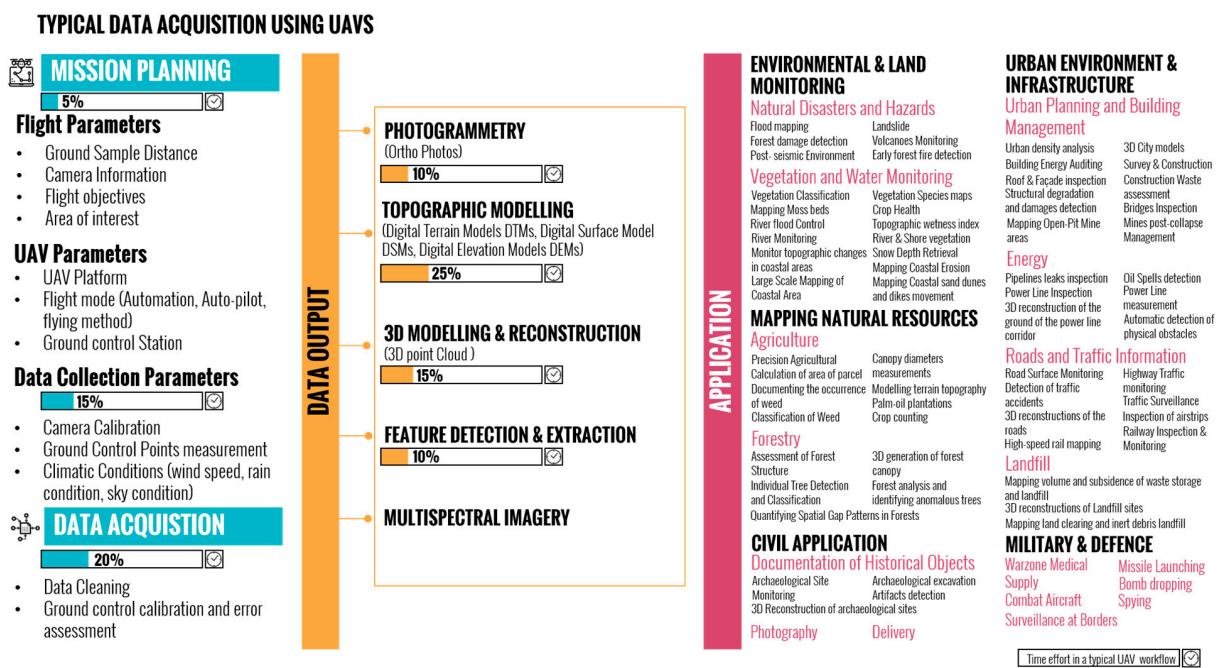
TYPICAL DATA ACQUISITION USING UAVS

MISSION PLANNING
5%

Flight Parameters
- Ground Sample Distance
- Camera Information
- Flight objectives
- Area of interest

UAV Parameters
- UAV Platform
- Flight mode (Automation, Auto-pilot, flying method)
- Ground control Station

Data Collection Parameters
15%
- Camera Calibration
- Ground Control Points measurement
- Climatic Conditions (wind speed, rain condition, sky condition)

DATA ACQUISTION
20%
- Data Cleaning
- Ground control calibration and error assessment

DATA OUTPUT

PHOTOGRAMMETRY
(Ortho Photos)
10%

TOPOGRAPHIC MODELLING
(Digital Terrain Models DTMs, Digital Surface Model DSMs, Digital Elevation Models DEMs)
25%

3D MODELLING & RECONSTRUCTION
(3D point Cloud )
15%

FEATURE DETECTION & EXTRACTION
10%

MULTISPECTRAL IMAGERY

APPLICATION

ENVIRONMENTAL & LAND MONITORING
Natural Disasters and Hazards
Flood mapping
Forest damage detection
Post- seismic Environment
Landslide
Volcanoes Monitoring
Early forest fire detection

Vegetation and Water Monitoring
Vegetation Classification
Mapping Moss beds
River flood Control
River Monitoring
Monitor topographic changes in coastal areas
Large Scale Mapping of Coastal Area
Vegetation Species maps
Crop Health
Topographic wetness index
River & Shore vegetation
Snow Depth Retrieval
Mapping Coastal Erosion
Mapping Coastal sand dunes and dikes movement

MAPPING NATURAL RESOURCES
Agriculture
Precision Agricultural
Calculation of area of parcel
Documenting the occurrence of weed
Classification of Weed
Canopy diameters measurements
Modelling terrain topography
Palm-oil plantations
Crop counting

Forestry
Assessment of Forest Structure
Individual Tree Detection and Classification
Quantifying Spatial Gap Patterns in Forests
3D generation of forest canopy
Forest analysis and identifying anomalous trees

CIVIL APPLICATION
Documentation of Historical Objects
Archaeological Site Monitoring
3D Reconstruction of archaeological sites
Archaeological excavation
Artifacts detection
Photography
Delivery

URBAN ENVIRONMENT & INFRASTRUCTURE
Urban Planning and Building Management
Urban density analysis
Building Energy Auditing
Roof & Façade inspection
Structural degradation and damages detection
Mapping Open-Pit Mine areas
3D City models
Survey & Construction
Construction Waste assessment
Bridges Inspection
Mines post-collapse Management

Energy
Pipelines leaks inspection
Power Line Inspection
3D reconstruction of the ground of the power line corridor
Oil Spells detection
Power Line measurement
Automatic detection of physical obstacles

Roads and Traffic Information
Road Surface Monitoring
Detection of traffic accidents
3D reconstructions of the roads
High-speed rail mapping
Highway Traffic monitoring
Traffic Surveillance
Inspection of airstrips
Railway Inspection & Monitoring

Landfill
Mapping volume and subsidence of waste storage and landfill
3D reconstructions of Landfill sites
Mapping land clearing and inert debris landfill

MILITARY & DEFENCE
Warzone Medical Supply
Combat Aircraft
Surveillance at Borders
Missile Launching
Bomb dropping
Spying

Time effort in a typical UAV workflow